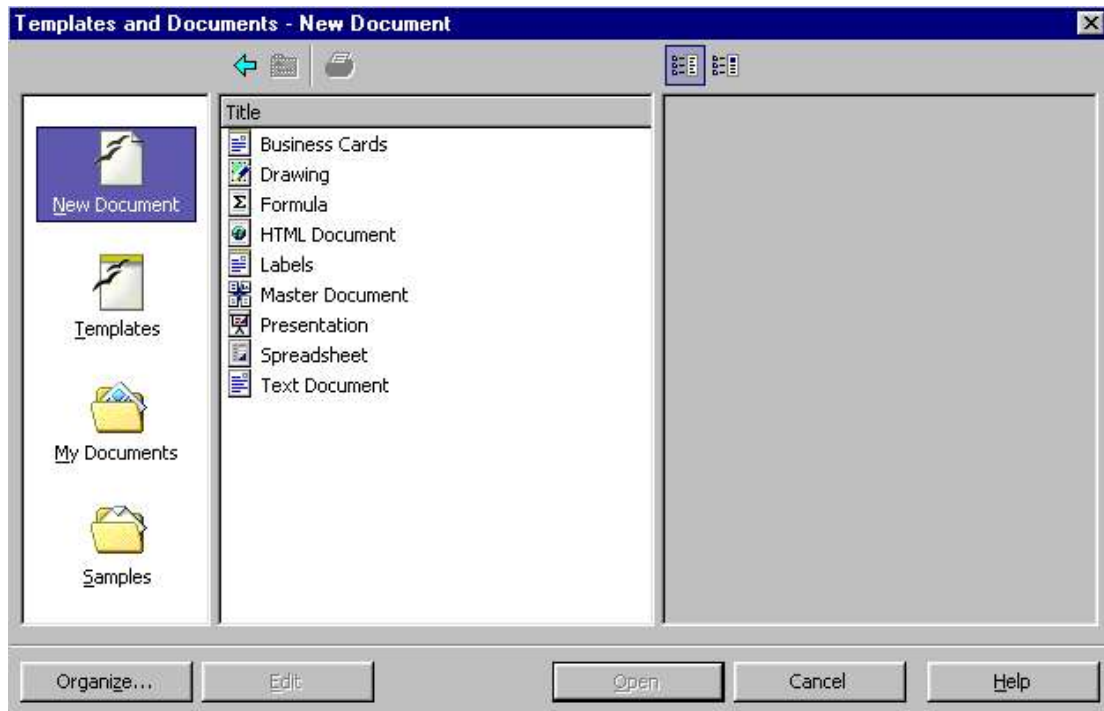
Templates and Documents - New Document

New Document

Templates

My Documents

Samples

Title
Business Cards
Drawing
Formula
HTML Document
Labels
Master Document
Presentation
Spreadsheet
Text Document

Organize...
Edit
Open
Cancel
Help